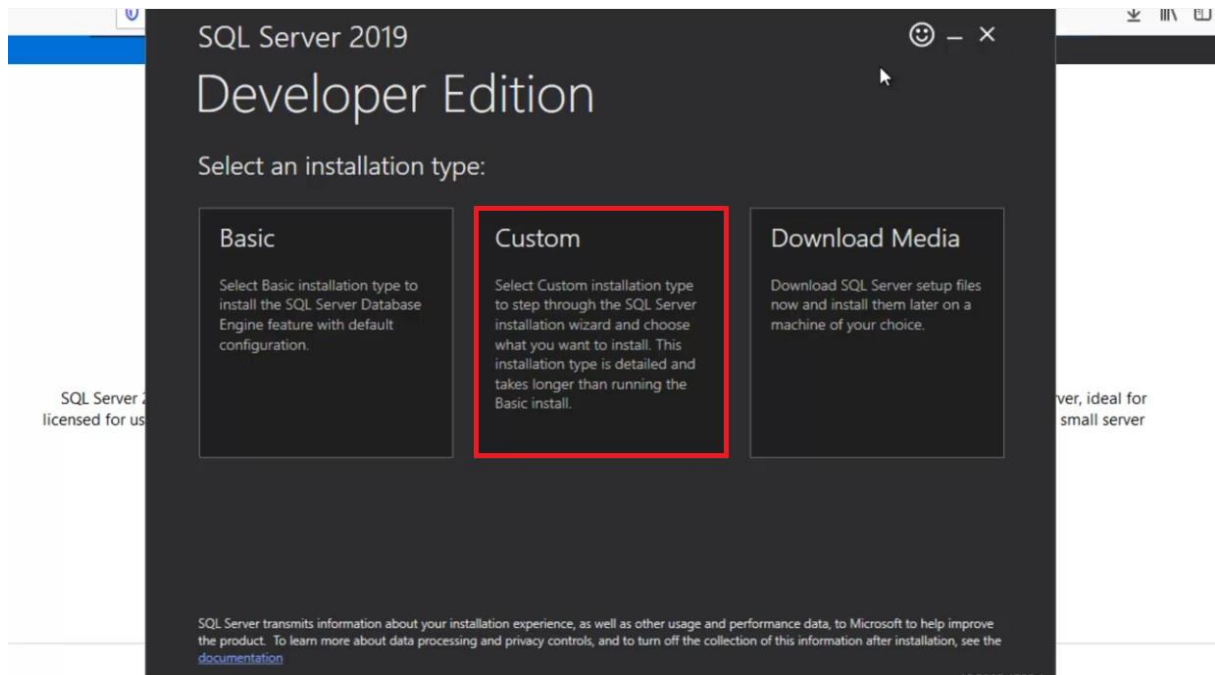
SQL Server 2019

Developer Edition

Select an installation type:

Basic

Select Basic installation type to install the SQL Server Database Engine feature with default configuration.

Custom

Select Custom installation type to step through the SQL Server installation wizard and choose what you want to install. This installation type is detailed and takes longer than running the Basic install.

Download Media

Download SQL Server setup files now and install them later on a machine of your choice.

SQL Server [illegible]
licensed for us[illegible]

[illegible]ver, ideal for
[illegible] small server

SQL Server transmits information about your installation experience, as well as other usage and performance data, to Microsoft to help improve the product. To learn more about data processing and privacy controls, and to turn off the collection of this information after installation, see the documentation